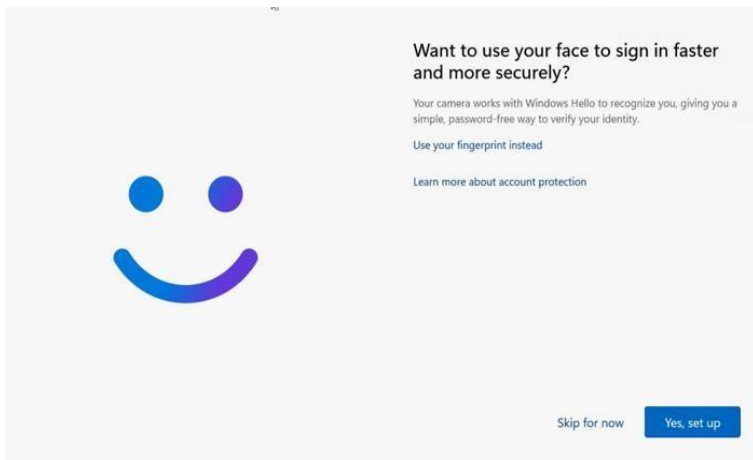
Want to use your face to sign in faster and more securely?

Your camera works with Windows Hello to recognize you, giving you a simple, password-free way to verify your identity.

Use your fingerprint instead

Learn more about account protection

Skip for now

Yes, set up